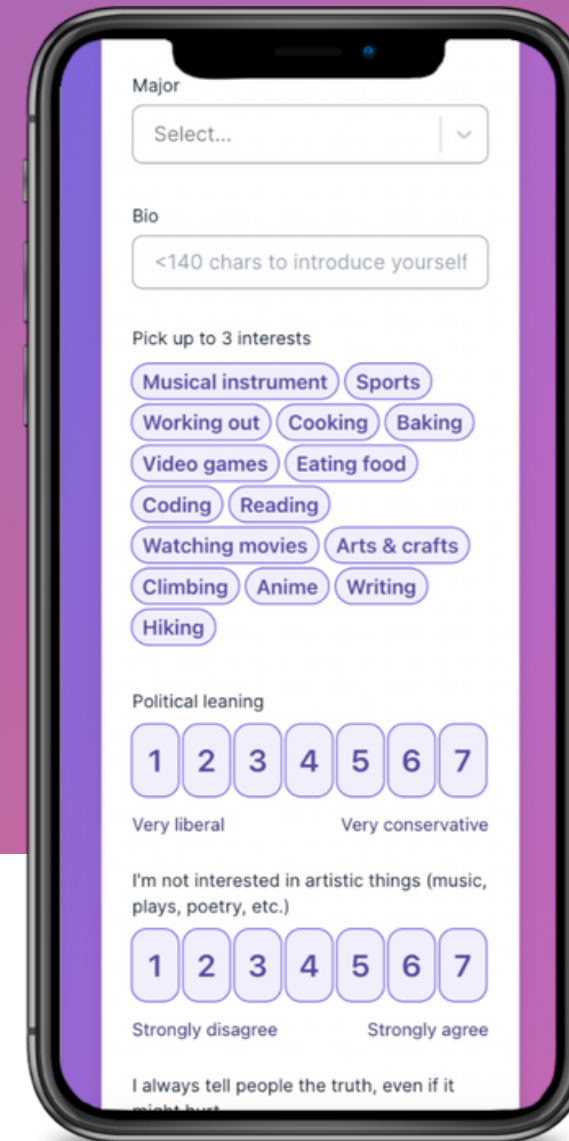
Major

Select...

Bio

<140 chars to introduce yourself

Pick up to 3 interests

Musical instrument
Sports
Working out
Cooking
Baking
Video games
Eating food
Coding
Reading
Watching movies
Arts & crafts
Climbing
Anime
Writing
Hiking

Political leaning

| 1 | 2 | 3 | 4 | 5 | 6 | 7 |
|---|---|---|---|---|---|---|

Very liberal Very conservative

I'm not interested in artistic things (music, plays, poetry, etc.)

| 1 | 2 | 3 | 4 | 5 | 6 | 7 |
|---|---|---|---|---|---|---|

Strongly disagree Strongly agree

I always tell people the truth, even if it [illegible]